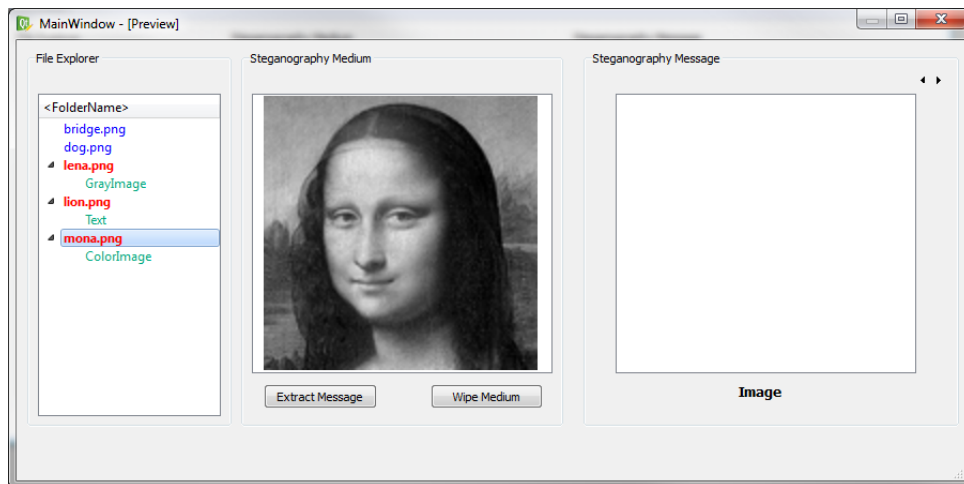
MainWindow - [Preview]

File Explorer

<FolderName>
bridge.png
dog.png
lena.png
GrayImage
lion.png
Text
mona.png
ColorImage

Steganography Medium

Extract Message
Wipe Medium

Steganography Message

Image